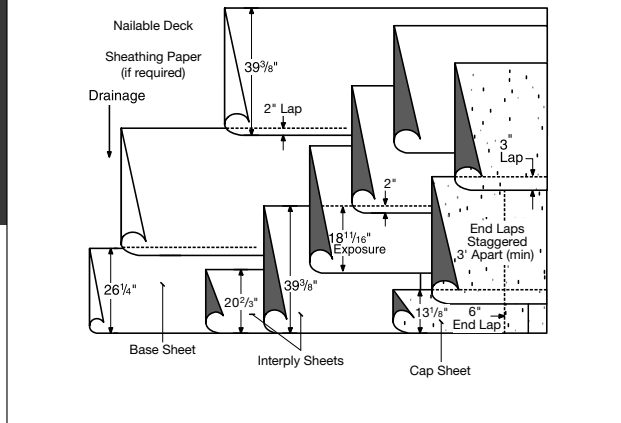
Nailable Deck

Sheathing Paper
(if required)

Drainage

$39^3/_8$"

2" Lap

3" Lap

2"

$18^{11}/_{16}$" Exposure

End Laps Staggered 3' Apart (min)

$26^1/_4$"

$20^2/_3$"

$39^3/_8$"

$13^1/_8$"

6" End Lap

Base Sheet

Interply Sheets

Cap Sheet